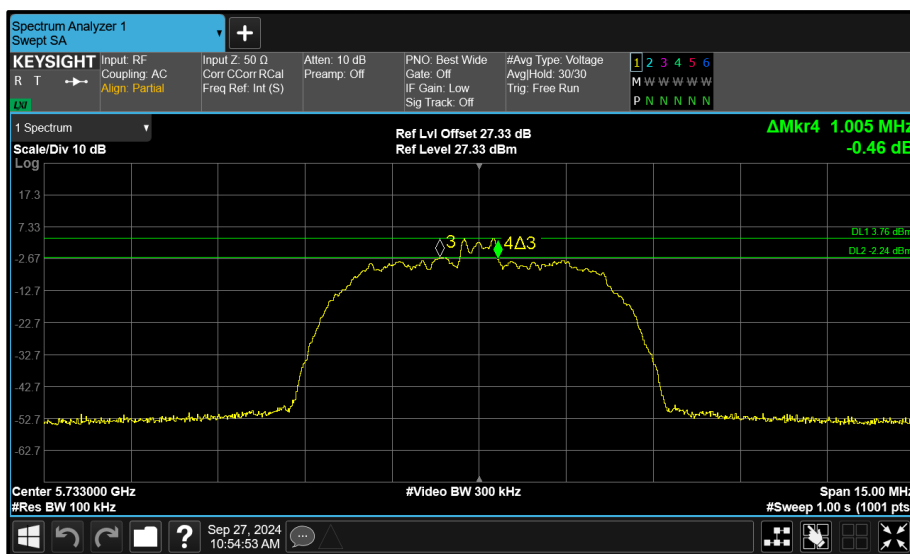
Spectrum Analyzer 1
Swept SA

KEYSIGHT
R T
LXI

Input: RF
Coupling: AC
Align: Partial

Input Z: 50 Ω
Corr CCorr RCal
Freq Ref: Int (S)

Atten: 10 dB
Preamp: Off

PNO: Best Wide
Gate: Off
IF Gain: Low
Sig Track: Off

#Avg Type: Voltage
Avg|Hold: 30/30
Trig: Free Run

1 2 3 4 5 6
M W W W W W
P N N N N N

1 Spectrum
Scale/Div 10 dB
Log

Ref Lvl Offset 27.33 dB
Ref Level 27.33 dBm

ΔMkr4 1.005 MHz
-0.46 dB

17.3
7.33
-2.67
-12.7
-22.7
-32.7
-42.7
-52.7
-62.7

3
4Δ3

DL1 3.76 dBm
DL2 -2.24 dBm

Center 5.733000 GHz
#Res BW 100 kHz
#Video BW 300 kHz
Span 15.00 MHz
#Sweep 1.00 s (1001 pts)

Sep 27, 2024
10:54:53 AM